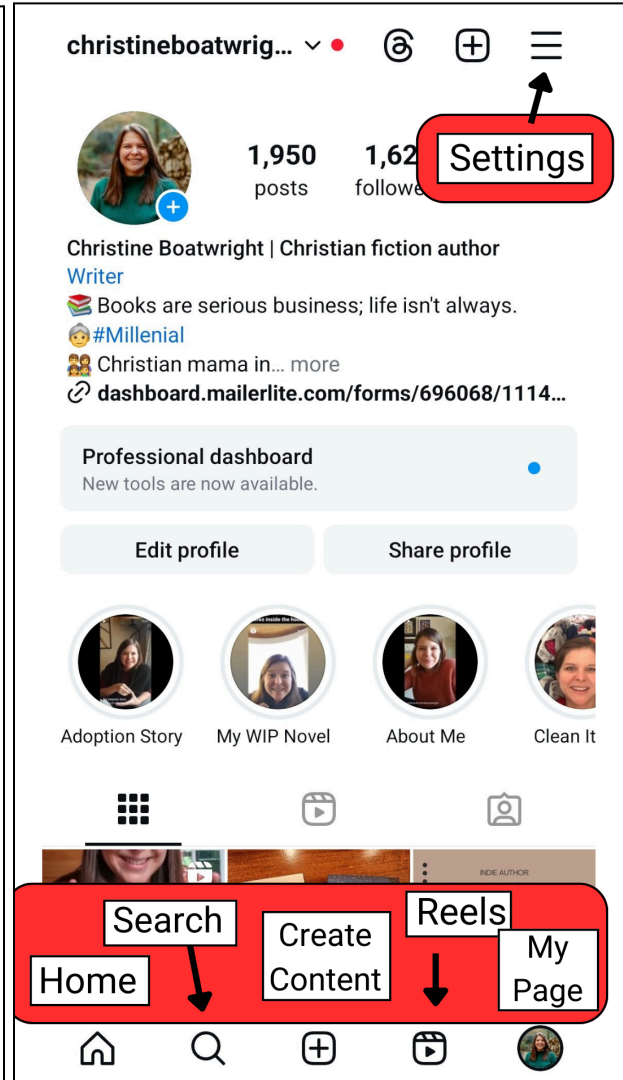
christineboatwrig... 

Settings

1,950
posts

1,62
followe

Christine Boatwright | Christian fiction author
Writer
📚 Books are serious business; life isn't always.
👵#Millenial
👩‍👧 Christian mama in... more
dashboard.mailerlite.com/forms/696068/1114...

Professional dashboard
New tools are now available.

Edit profile

Share profile

Adoption Story

My WIP Novel

About Me

Clean It

INDIE AUTHOR

Search

Create Content

Reels

Home

My Page